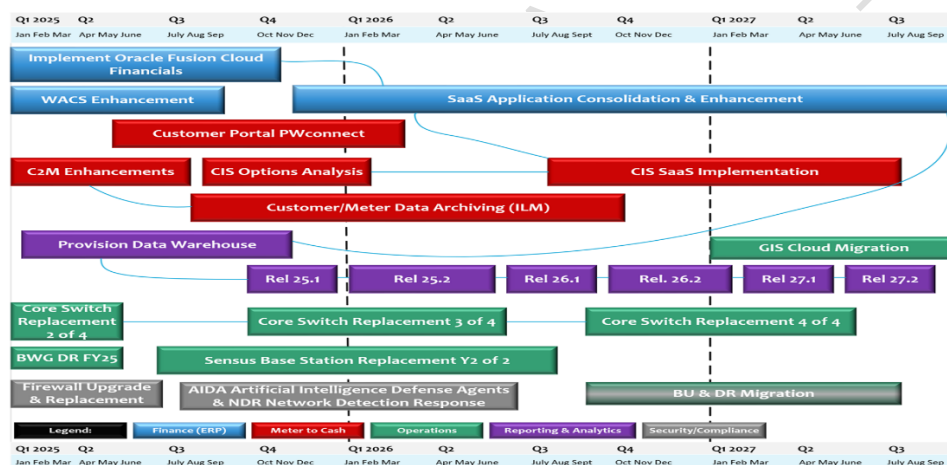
| Q1 2025 | Q2 | Q3 | Q4 | Q1 2026 | Q2 | Q3 | Q4 | Q1 2027 | Q2 | Q3 |
|---|---|---|---|---|---|---|---|---|---|---|
| Jan Feb Mar | Apr May June | July Aug Sep | Oct Nov Dec | Jan Feb Mar | Apr May June | July Aug Sept | Oct Nov Dec | Jan Feb Mar | Apr May June | July Aug Sep |

Implement Oracle Fusion Cloud Financials

WACS Enhancement

SaaS Application Consolidation & Enhancement

Customer Portal PWconnect

C2M Enhancements

CIS Options Analysis

CIS SaaS Implementation

Customer/Meter Data Archiving (ILM)

Provision Data Warehouse

GIS Cloud Migration

Rel 25.1

Rel 25.2

Rel 26.1

Rel. 26.2

Rel 27.1

Rel 27.2

Core Switch Replacement 2 of 4

Core Switch Replacement 3 of 4

Core Switch Replacement 4 of 4

BWG DR FY25

Sensus Base Station Replacement Y2 of 2

Firewall Upgrade & Replacement

AIDA Artificial Intelligence Defense Agents & NDR Network Detection Response

BU & DR Migration

Legend: Finance (ERP) Meter to Cash Operations Reporting & Analytics Security/Compliance

| Q1 2025 | Q2 | Q3 | Q4 | Q1 2026 | Q2 | Q3 | Q4 | Q1 2027 | Q2 | Q3 |
|---|---|---|---|---|---|---|---|---|---|---|
| Jan Feb Mar | Apr May June | July Aug Sep | Oct Nov Dec | Jan Feb Mar | Apr May June | July Aug Sept | Oct Nov Dec | Jan Feb Mar | Apr May June | July Aug Sep |